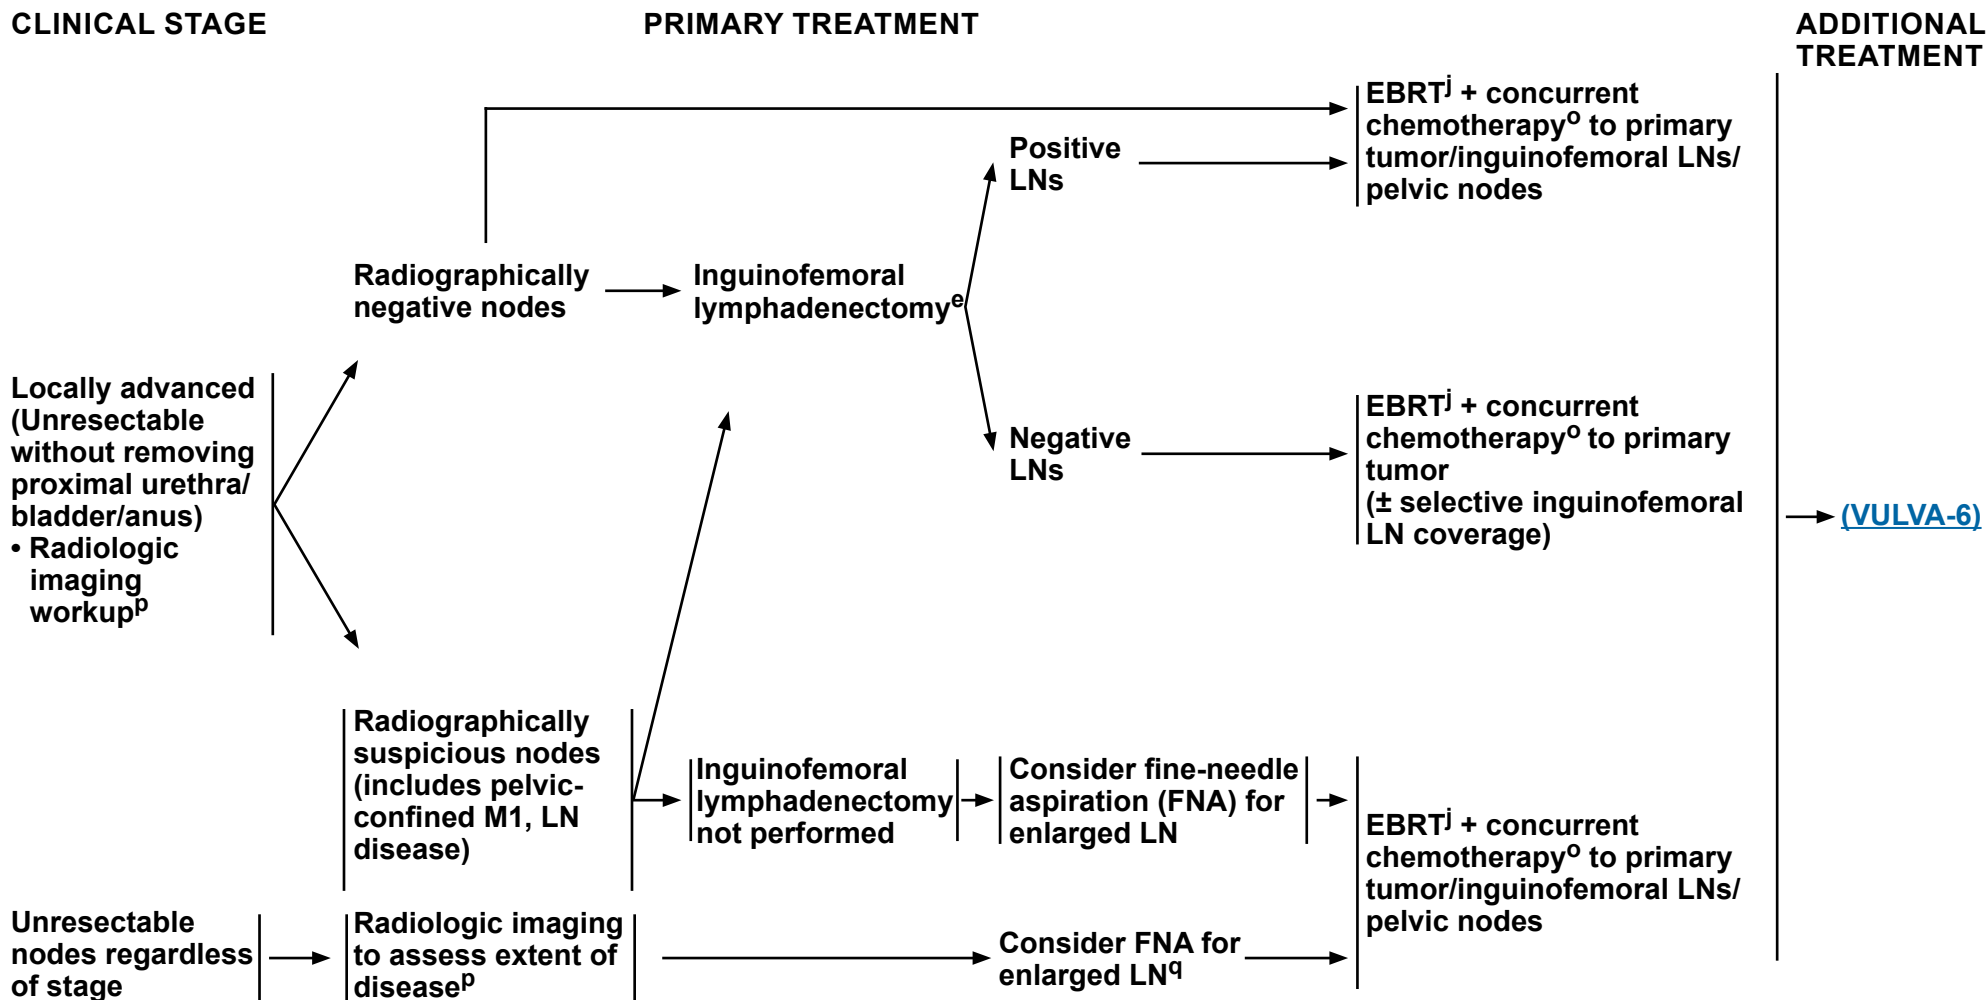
CLINICAL STAGE

PRIMARY TREATMENT

ADDITIONAL TREATMENT

Locally advanced (Unresectable without removing proximal urethra/ bladder/anus)
• Radiologic imaging workup$^{p}$

Radiographically negative nodes

Inguinofemoral lymphadenectomy$^{e}$

Positive LNs

EBRT$^{j}$ + concurrent chemotherapy$^{o}$ to primary tumor/inguinofemoral LNs/ pelvic nodes

Negative LNs

EBRT$^{j}$ + concurrent chemotherapy$^{o}$ to primary tumor
(± selective inguinofemoral LN coverage)

(VULVA-6)

Radiographically suspicious nodes (includes pelvic-confined M1, LN disease)

Inguinofemoral lymphadenectomy not performed

Consider fine-needle aspiration (FNA) for enlarged LN

EBRT$^{j}$ + concurrent chemotherapy$^{o}$ to primary tumor/inguinofemoral LNs/ pelvic nodes

Unresectable nodes regardless of stage

Radiologic imaging to assess extent of disease$^{p}$

Consider FNA for enlarged LN$^{q}$